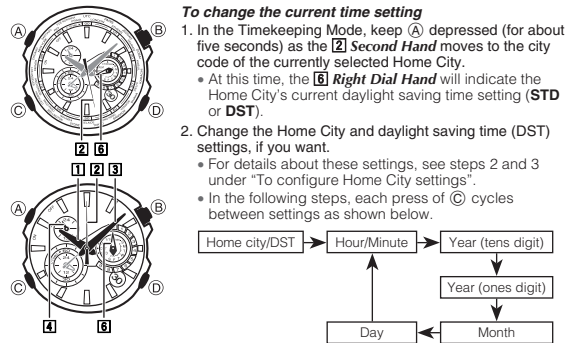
A
B
C
D
2 6

1 2 3
A
B
C
D
4
6

To change the current time setting

1. In the Timekeeping Mode, keep Ⓐ depressed (for about five seconds) as the 2 Second Hand moves to the city code of the currently selected Home City.

• At this time, the 6 Right Dial Hand will indicate the Home City's current daylight saving time setting (STD or DST).

2. Change the Home City and daylight saving time (DST) settings, if you want.

• For details about these settings, see steps 2 and 3 under "To configure Home City settings".

• In the following steps, each press of Ⓒ cycles between settings as shown below.

Home city/DST
Hour/Minute
Year (tens digit)
Year (ones digit)
Month
Day